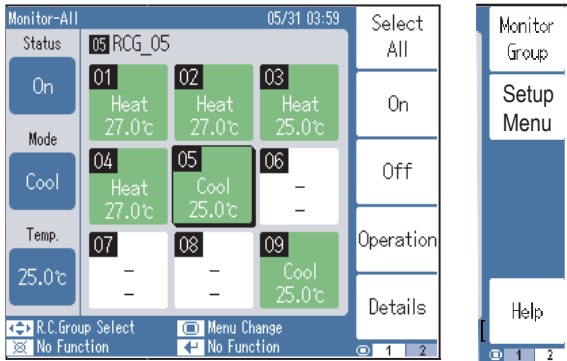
Monitor-All 05/31 03:59

Status

On

Mode

Cool

Temp.

25.0℃

05 RCG_05

01 Heat 27.0℃

02 Heat 27.0℃

03 Heat 25.0℃

04 Heat 27.0℃

05 Cool 25.0℃

06 – –

07 – –

08 – –

09 Cool 25.0℃

R.C.Group Select
No Function
Menu Change
No Function

Select All

On

Off

Operation

Details

1 2

Monitor Group

Setup Menu

Help

1 2